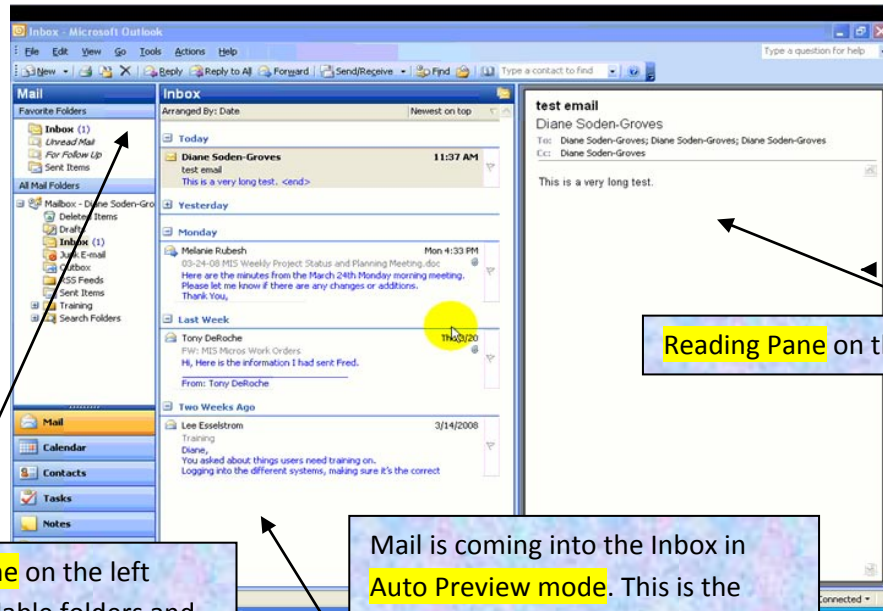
Inbox - Microsoft Outlook

File Edit View Go Tools Actions Help

Type a question for help

New Reply Reply to All Forward Send/Receive Find Type a contact to find

Mail

Favorite Folders

Inbox (1)
Unread Mail
For Follow Up
Sent Items

All Mail Folders

Mailbox - Diane Soden-Gro
Deleted Items
Drafts
Inbox (1)
Junk E-mail
Outbox
RSS Feeds
Sent Items
Training
Search Folders

Mail
Calendar
Contacts
Tasks
Notes

Inbox

Arranged By: Date Newest on top

Today

Diane Soden-Groves 11:37 AM
test email
This is a very long test. <end>

Yesterday

Monday

Melanie Rubesh Mon 4:33 PM
03-24-08 MIS Weekly Project Status and Planning Meeting.doc
Here are the minutes from the March 24th Monday morning meeting.
Please let me know if there are any changes or additions.
Thank You,

Last Week

Tony DeRoche Thu 3/20
FW: MIS Micros Work Orders
Hi, Here is the information I had sent Fred.
From: Tony DeRoche

Two Weeks Ago

Lee Esselstrom 3/14/2008
Training
Diane,
You asked about things users need training on.
Logging into the different systems, making sure it's the correct

test email
Diane Soden-Groves
To: Diane Soden-Groves; Diane Soden-Groves; Diane Soden-Groves
Cc: Diane Soden-Groves

This is a very long test.

Reading Pane on t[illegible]

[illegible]ne on the left
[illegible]able folders and

Mail is coming into the Inbox in Auto Preview mode. This is the

Connected